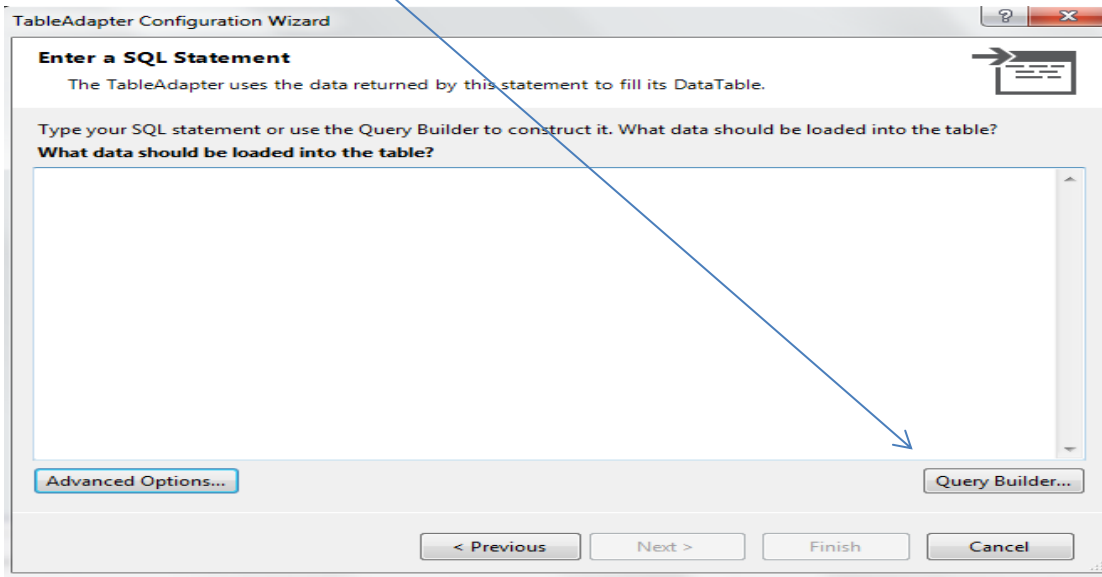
TableAdapter Configuration Wizard

?

Enter a SQL Statement

The TableAdapter uses the data returned by this statement to fill its DataTable.

Type your SQL statement or use the Query Builder to construct it. What data should be loaded into the table?

What data should be loaded into the table?

Advanced Options...

Query Builder...

< Previous

Next >

Finish

Cancel